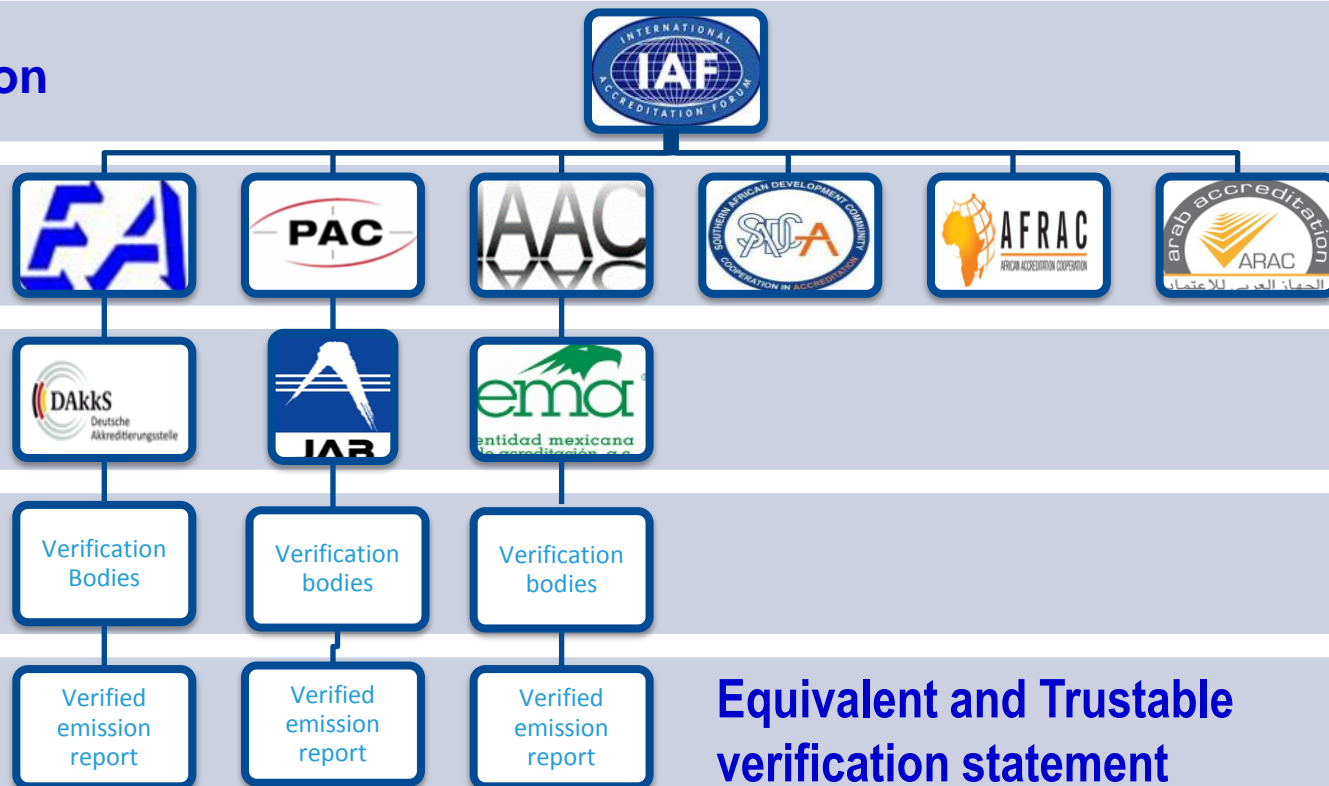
on

INTERNATIONAL IAF ACCREDITATION FORUM

EA

PAC

IAAC

SOUTHERN AFRICAN DEVELOPMENT COMMUNITY SADCA COOPERATION IN ACCREDITATION

AFRAC AFRICAN ACCREDITATION COOPERATION

arab accreditation ARAC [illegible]

DAkkS Deutsche Akkreditierungsstelle

JAB

ema entidad mexicana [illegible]

Verification Bodies

Verification bodies

Verification bodies

Verified emission report

Verified emission report

Verified emission report

Equivalent and Trustable verification statement